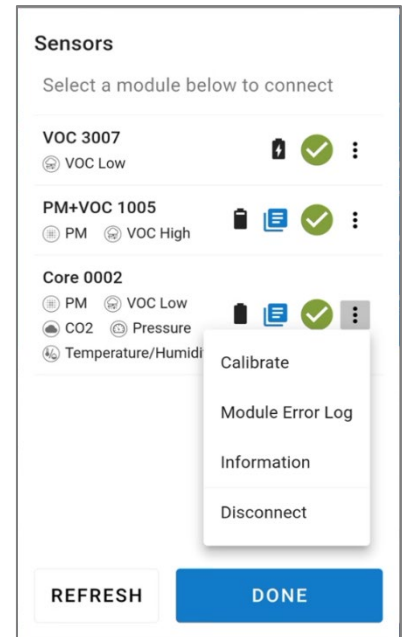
Sensors

Select a module below to connect

VOC 3007
VOC Low

PM+VOC 1005
PM VOC High

Core 0002
PM VOC Low
CO2 Pressure
Temperature/Humidi

Calibrate

Module Error Log

Information

Disconnect

REFRESH

DONE